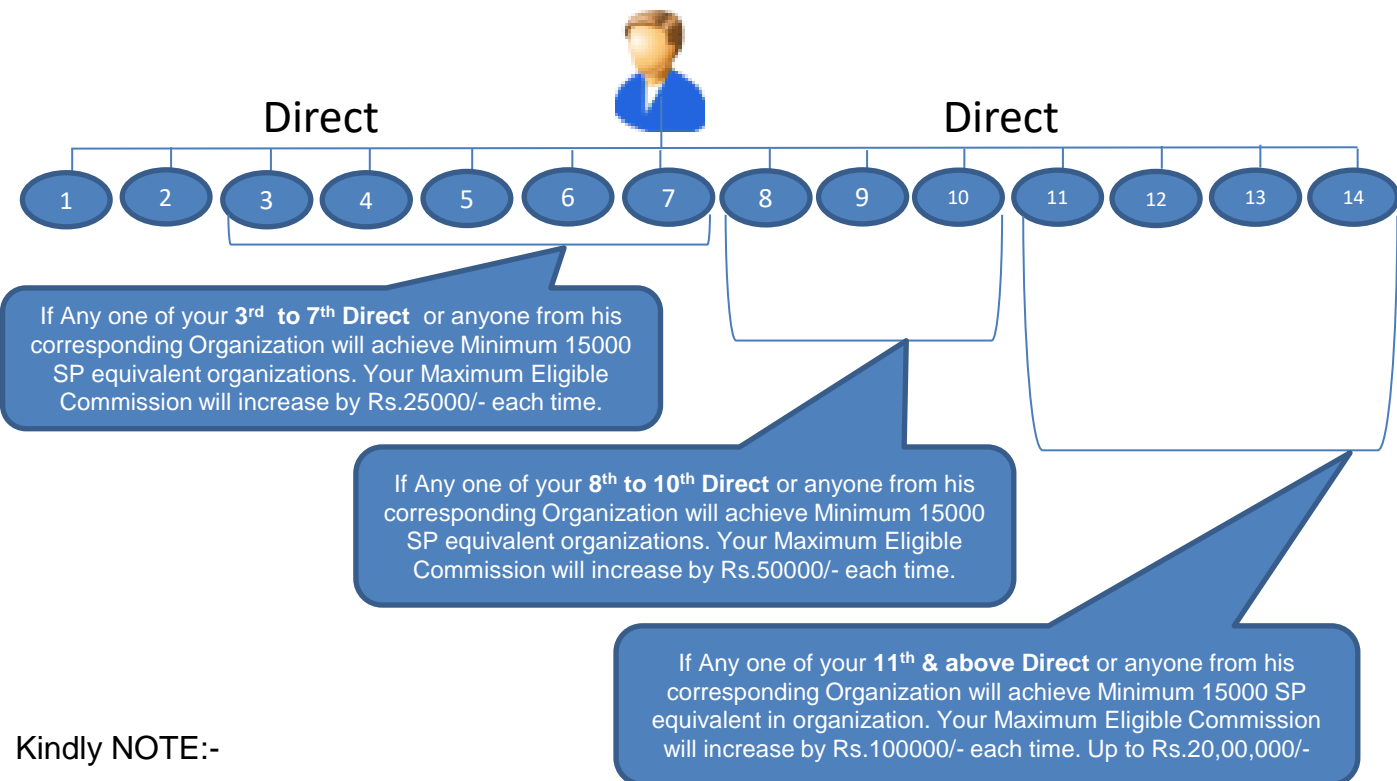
Direct

Direct

1 2 3 4 5 6 7 8 9 10 11 12 13 14

If Any one of your 3rd to 7th Direct or anyone from his corresponding Organization will achieve Minimum 15000 SP equivalent organizations. Your Maximum Eligible Commission will increase by Rs.25000/- each time.

If Any one of your 8th to 10th Direct or anyone from his corresponding Organization will achieve Minimum 15000 SP equivalent organizations. Your Maximum Eligible Commission will increase by Rs.50000/- each time.

If Any one of your 11th & above Direct or anyone from his corresponding Organization will achieve Minimum 15000 SP equivalent in organization. Your Maximum Eligible Commission will increase by Rs.100000/- each time. Up to Rs.20,00,000/-

Kindly NOTE:-